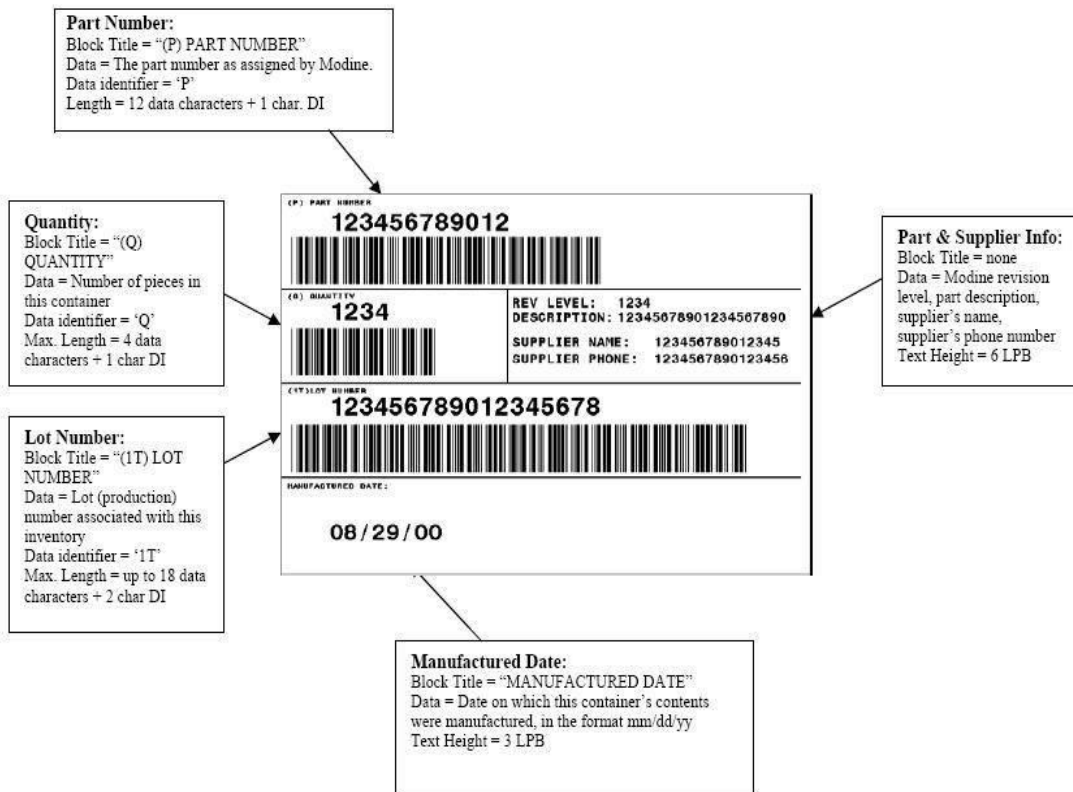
**Part Number:**
Block Title = "(P) PART NUMBER"
Data = The part number as assigned by Modine.
Data identifier = 'P'
Length = 12 data characters + 1 char. DI

**Quantity:**
Block Title = "(Q) QUANTITY"
Data = Number of pieces in this container
Data identifier = 'Q'
Max. Length = 4 data characters + 1 char DI

**Lot Number:**
Block Title = "(1T) LOT NUMBER"
Data = Lot (production) number associated with this inventory
Data identifier = '1T'
Max. Length = up to 18 data characters + 2 char DI

(P) PART NUMBER
123456789012

(Q) QUANTITY
1234

REV LEVEL: 1234
DESCRIPTION: 12345678901234567890
SUPPLIER NAME: 123456789012345
SUPPLIER PHONE: 1234567890123456

(1T)LOT NUMBER
123456789012345678

MANUFACTURED DATE:
08/29/00

**Part & Supplier Info:**
Block Title = none
Data = Modine revision level, part description, supplier's name, supplier's phone number
Text Height = 6 LPB

**Manufactured Date:**
Block Title = "MANUFACTURED DATE"
Data = Date on which this container's contents were manufactured, in the format mm/dd/yy
Text Height = 3 LPB